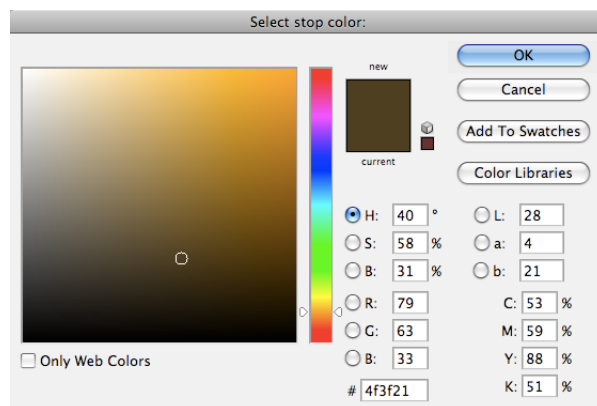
Select stop color:

new

current

OK

Cancel

Add To Swatches

Color Libraries

H: 40 °

S: 58 %

B: 31 %

R: 79

G: 63

B: 33

L: 28

a: 4

b: 21

C: 53 %

M: 59 %

Y: 88 %

K: 51 %

# 4f3f21

Only Web Colors